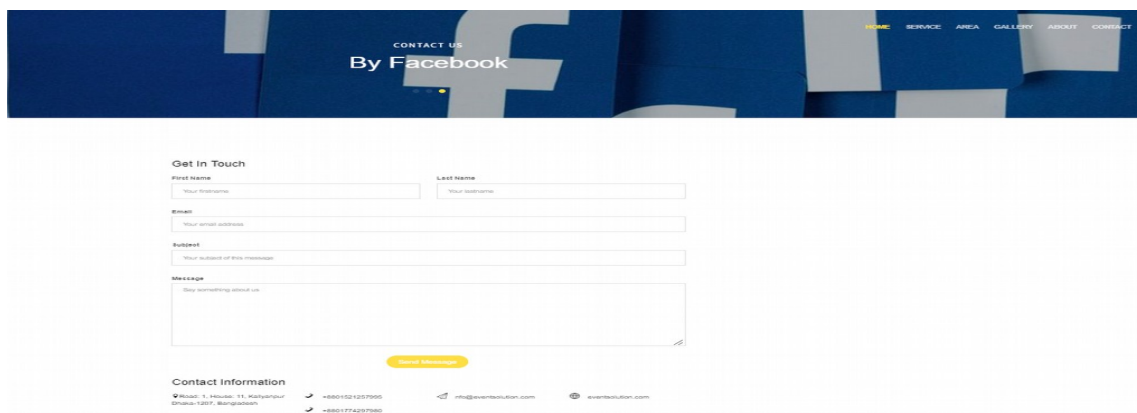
HOME SERVICE AREA GALLERY ABOUT CONTACT

CONTACT US

By Facebook

Get In Touch

First Name

Your firstname

Last Name

Your lastname

Email

Your email address

Subject

Your subject of this message

Message

Say something about us

Send Message

Contact Information

Road: 1, House: 11, Kallyanpur Dhaka-1207, Bangladesh

+8801521257960

+8801774257960

info@eventsolution.com

eventsolution.com